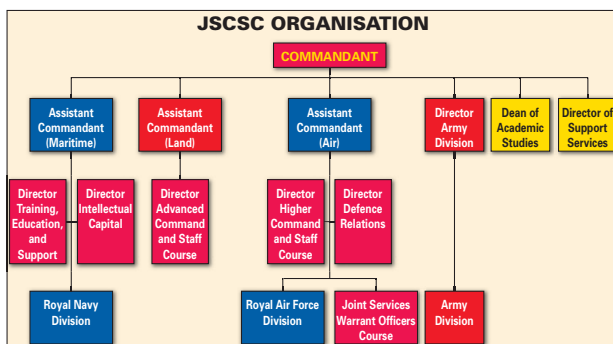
JSCSC ORGANISATION

COMMANDANT

Assistant Commandant (Maritime)

Assistant Commandant (Land)

Assistant Commandant (Air)

Director Army Division

Dean of Academic Studies

Director of Support Services

Director Training, Education, and Support

Director Intellectual Capital

Director Advanced Command and Staff Course

Director Higher Command and Staff Course

Director Defence Relations

Royal Navy Division

Royal Air Force Division

Joint Services Warrant Officers Course

Army Division